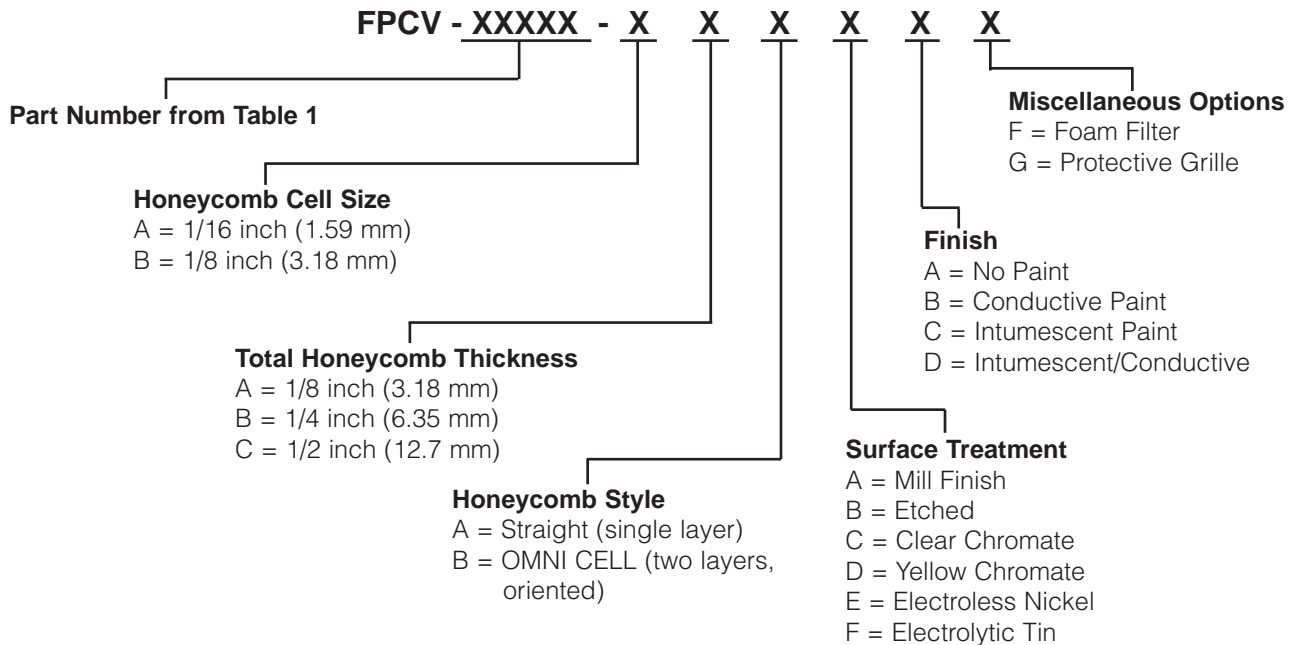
FPCV - XXXXX - X X X X X X

Miscellaneous Options
F = Foam Filter
G = Protective Grille

Part Number from Table 1

Honeycomb Cell Size
A = 1/16 inch (1.59 mm)
B = 1/8 inch (3.18 mm)

Finish
A = No Paint
B = Conductive Paint
C = Intumescent Paint
D = Intumescent/Conductive

Total Honeycomb Thickness
A = 1/8 inch (3.18 mm)
B = 1/4 inch (6.35 mm)
C = 1/2 inch (12.7 mm)

Surface Treatment
A = Mill Finish
B = Etched
C = Clear Chromate
D = Yellow Chromate
E = Electroless Nickel
F = Electrolytic Tin

Honeycomb Style
A = Straight (single layer)
B = OMNI CELL (two layers, oriented)